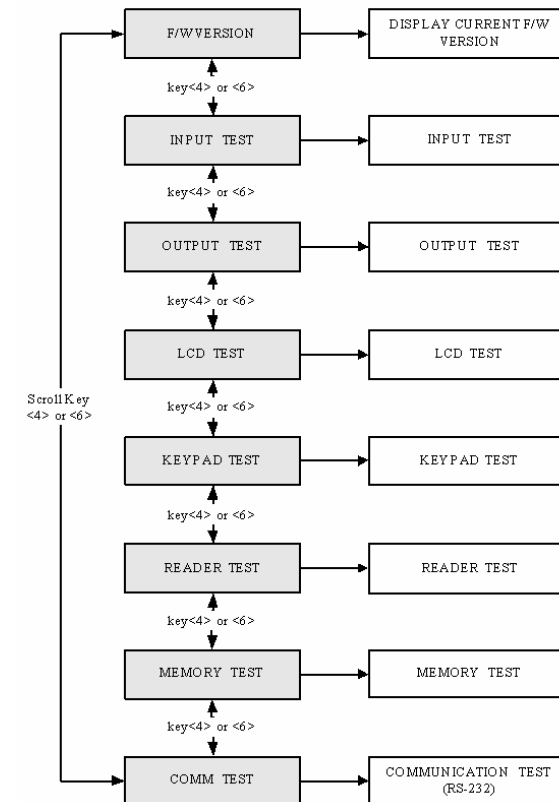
F/WVERSION

DISPLAY CURRENT F/W VERSION

key<4> or <6>

INPUT TEST

INPUT TEST

key<4> or <6>

OUTPUT TEST

OUTPUT TEST

key<4> or <6>

LCD TEST

LCD TEST

Scroll Key <4> or <6>

key<4> or <6>

KEYPAD TEST

KEYPAD TEST

key<4> or <6>

READER TEST

READER TEST

key<4> or <6>

MEMORY TEST

MEMORY TEST

key<4> or <6>

COMM TEST

COMMUNICATION TEST (RS-232)